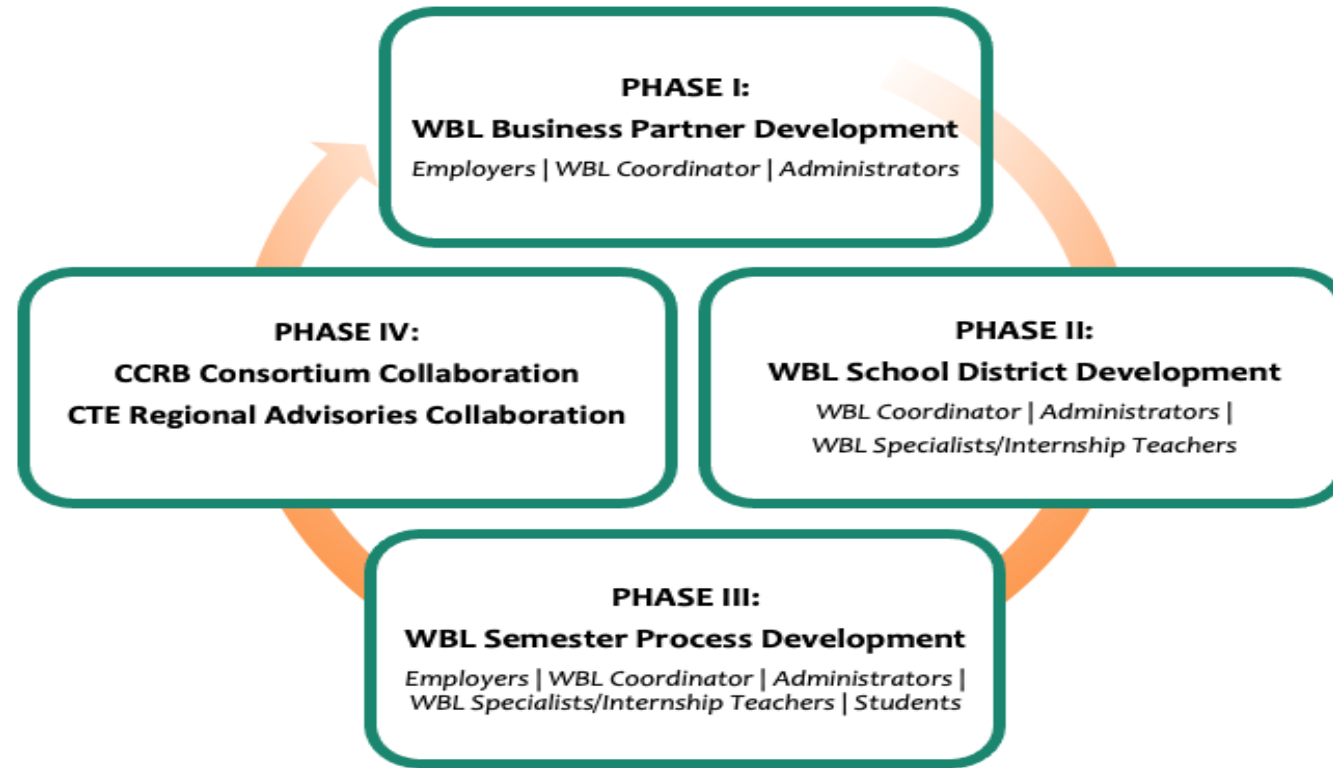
PHASE I:
WBL Business Partner Development
Employers | WBL Coordinator | Administrators

PHASE II:
WBL School District Development
WBL Coordinator | Administrators | WBL Specialists/Internship Teachers

PHASE III:
WBL Semester Process Development
Employers | WBL Coordinator | Administrators | WBL Specialists/Internship Teachers | Students

PHASE IV:
CCRB Consortium Collaboration
CTE Regional Advisories Collaboration